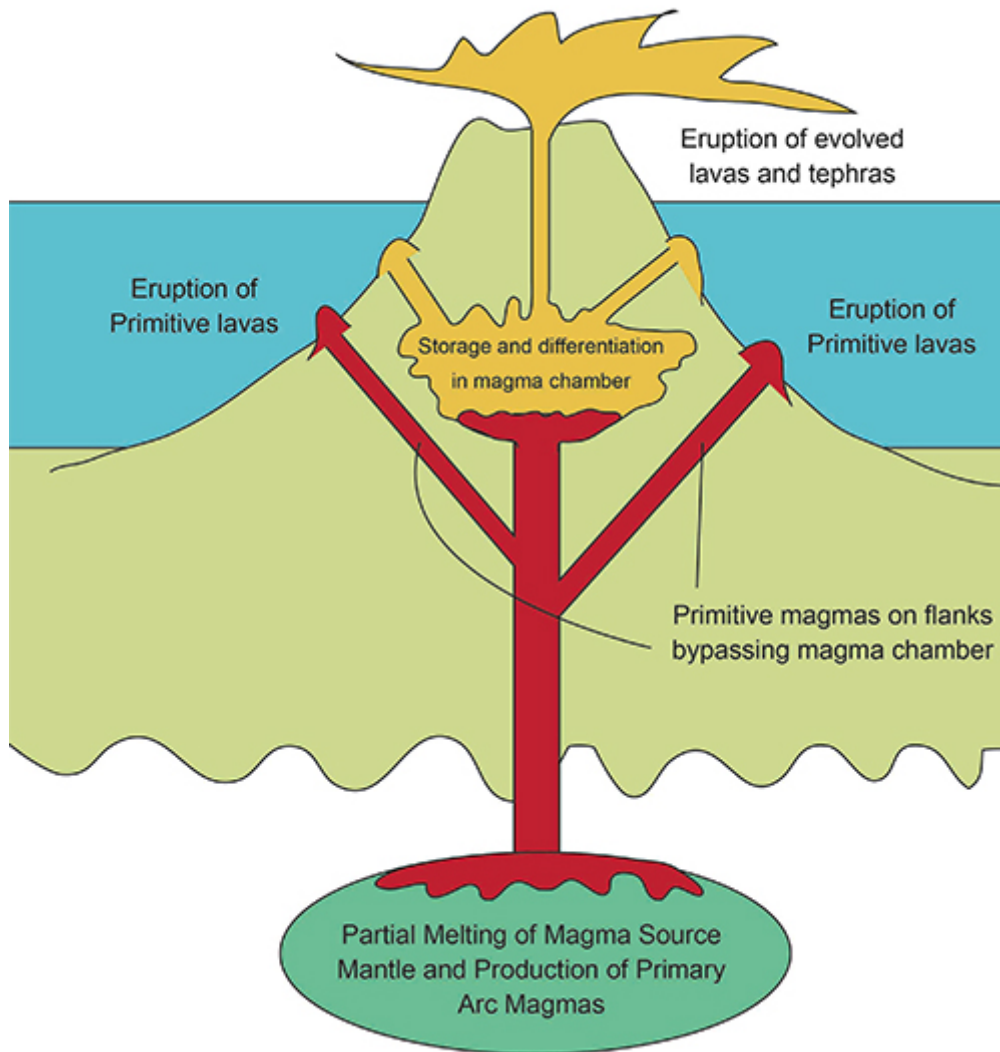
Eruption of evolved lavas and tephras

Eruption of Primitive lavas

Storage and differentiation in magma chamber

Eruption of Primitive lavas

Primitive magmas on flanks bypassing magma chamber

Partial Melting of Magma Source Mantle and Production of Primary Arc Magmas